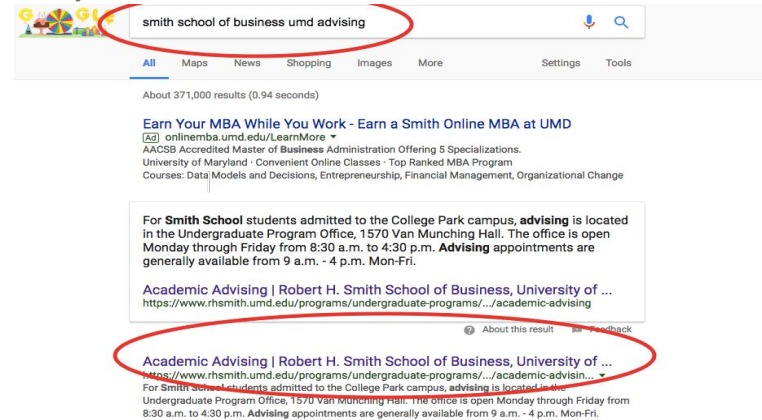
GOOGLE

smith school of business umd advising

All Maps News Shopping Images More Settings Tools

About 371,000 results (0.94 seconds)

Earn Your MBA While You Work - Earn a Smith Online MBA at UMD
Ad onlinemba.umd.edu/LearnMore
AACSB Accredited Master of Business Administration Offering 5 Specializations.
University of Maryland · Convenient Online Classes · Top Ranked MBA Program
Courses: Data Models and Decisions, Entrepreneurship, Financial Management, Organizational Change

For Smith School students admitted to the College Park campus, advising is located in the Undergraduate Program Office, 1570 Van Munching Hall. The office is open Monday through Friday from 8:30 a.m. to 4:30 p.m. Advising appointments are generally available from 9 a.m. - 4 p.m. Mon-Fri.

Academic Advising | Robert H. Smith School of Business, University of ...
https://www.rhsmith.umd.edu/programs/undergraduate-programs/.../academic-advising

About this result Feedback

Academic Advising | Robert H. Smith School of Business, University of ...
https://www.rhsmith.umd.edu/programs/undergraduate-programs/.../academic-advisin...
For Smith School students admitted to the College Park campus, advising is located in the Undergraduate Program Office, 1570 Van Munching Hall. The office is open Monday through Friday from 8:30 a.m. to 4:30 p.m. Advising appointments are generally available from 9 a.m. - 4 p.m. Mon-Fri.